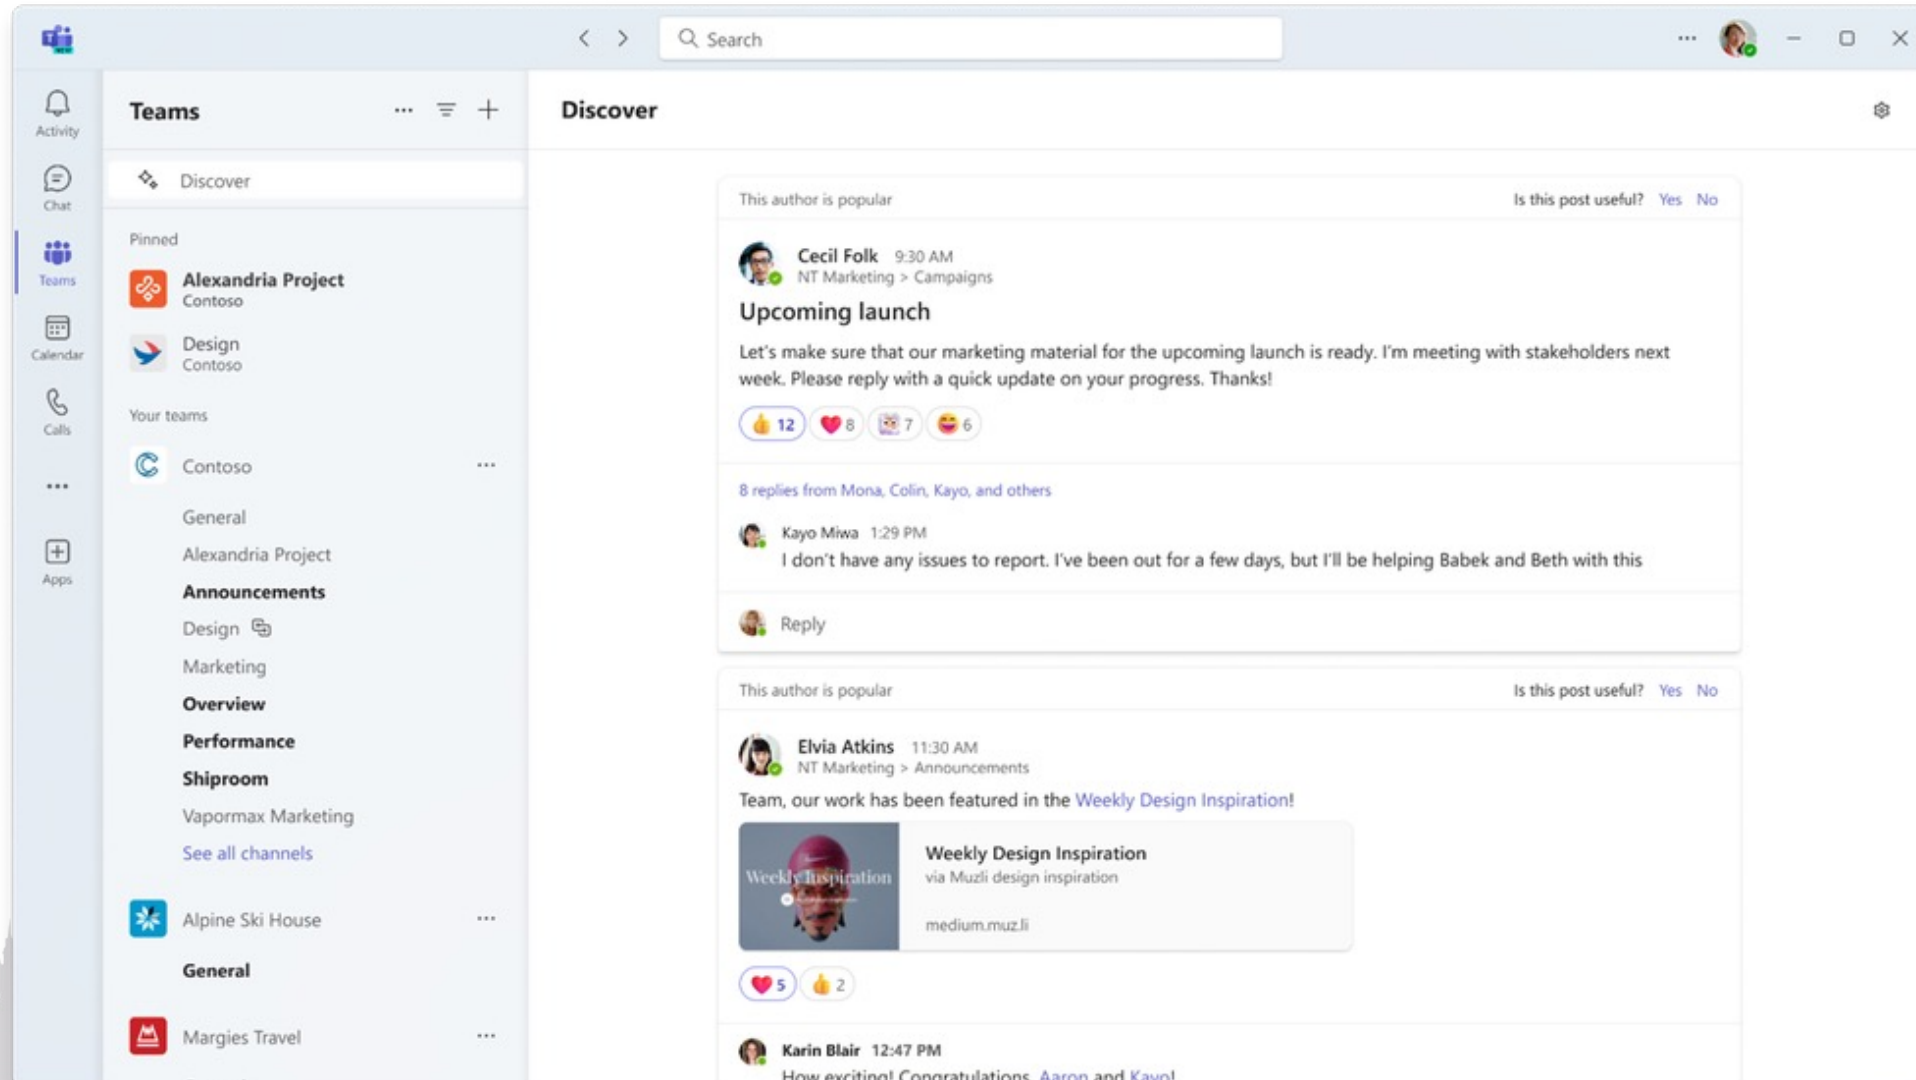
Search

Activity
Chat
Teams
Calendar
Calls
...
Apps

Teams

Discover

Pinned

Alexandria Project
Contoso

Design
Contoso

Your teams

Contoso

General
Alexandria Project
Announcements
Design
Marketing
Overview
Performance
Shiproom
Vapormax Marketing
See all channels

Alpine Ski House

General

Margies Travel

Discover

This author is popular
Is this post useful? Yes No

Cecil Folk 9:30 AM
NT Marketing > Campaigns

Upcoming launch

Let's make sure that our marketing material for the upcoming launch is ready. I'm meeting with stakeholders next week. Please reply with a quick update on your progress. Thanks!

12 8 7 6

8 replies from Mona, Colin, Kayo, and others

Kayo Miwa 1:29 PM
I don't have any issues to report. I've been out for a few days, but I'll be helping Babek and Beth with this

Reply

This author is popular
Is this post useful? Yes No

Elvia Atkins 11:30 AM
NT Marketing > Announcements

Team, our work has been featured in the Weekly Design Inspiration!

Weekly Inspiration

Weekly Design Inspiration
via Muzli design inspiration

medium.muz.li

5 2

Karin Blair 12:47 PM
How exciting! Congratulations, Aaron and Kayo!